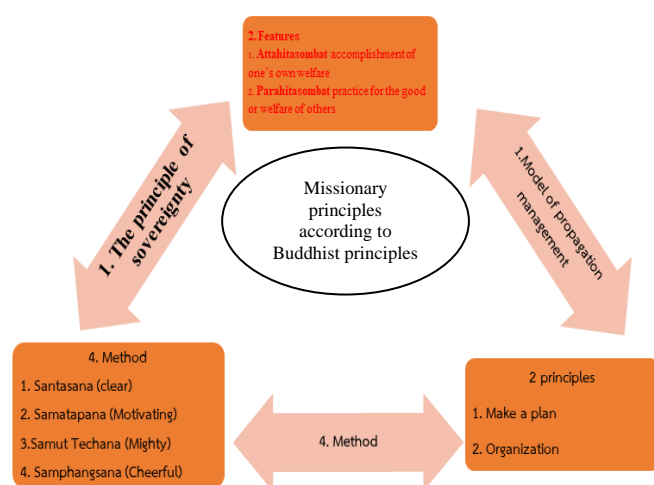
2. Features
1. Attahitasombat accomplishment of one's own welfare
2. Parahitasombat practice for the good or welfare of others

1. The principle of sovereignty

Missionary principles according to Buddhist principles

1.Model of propagation management

4. Method
1. Santasana (clear)
2. Samatapana (Motivating)
3.Samut Techana (Mighty)
4. Samphangsana (Cheerful)

4. Method

2 principles
1. Make a plan
2. Organization